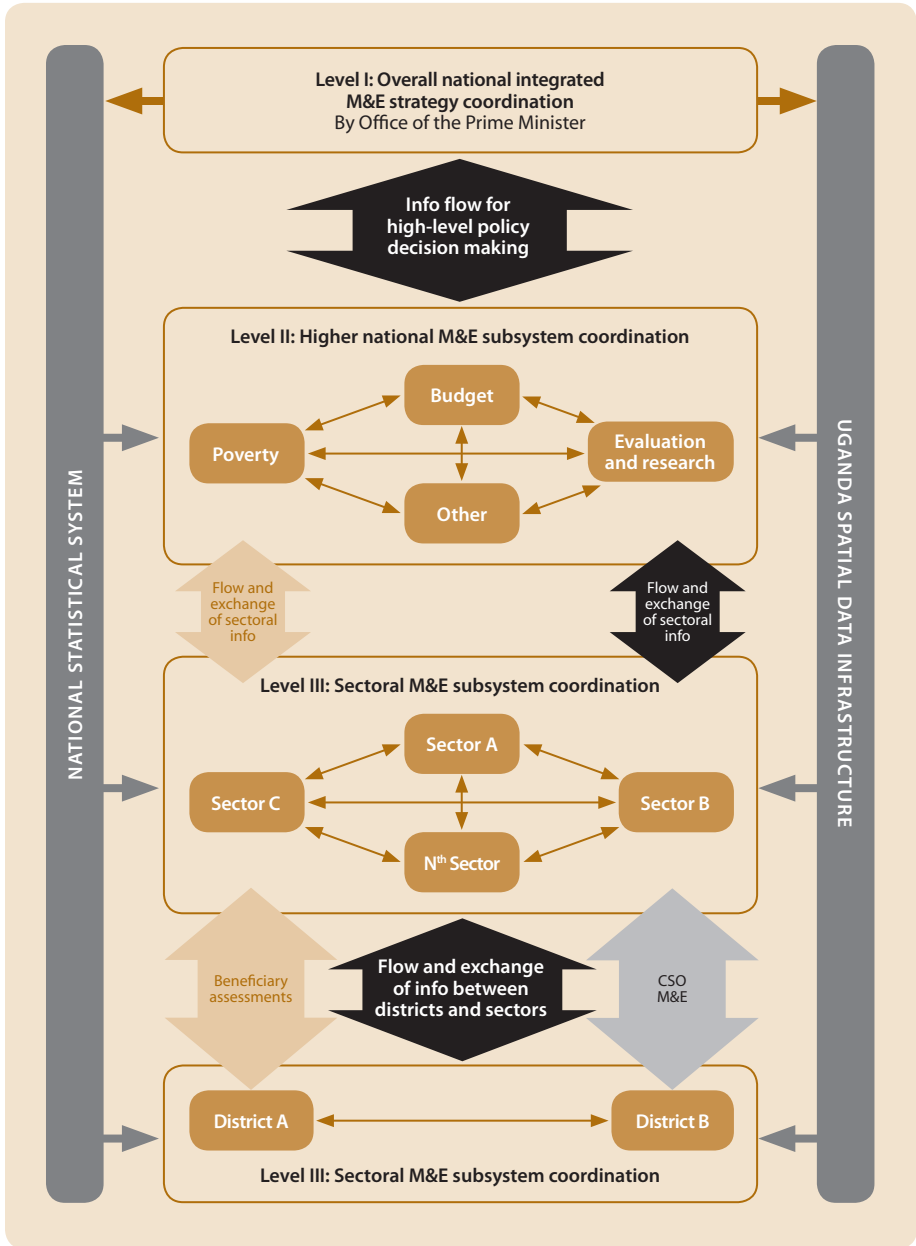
NATIONAL STATISTICAL SYSTEM

UGANDA SPATIAL DATA INFRASTRUCTURE

Level I: Overall national integrated M&E strategy coordination
By Office of the Prime Minister

Info flow for high-level policy decision making

Level II: Higher national M&E subsystem coordination

Budget

Poverty

Evaluation and research

Other

Flow and exchange of sectoral info

Flow and exchange of sectoral info

Level III: Sectoral M&E subsystem coordination

Sector A

Sector C

Sector B

N$^{th}$ Sector

Beneficiary assessments

Flow and exchange of info between districts and sectors

CSO M&E

District A

District B

Level III: Sectoral M&E subsystem coordination